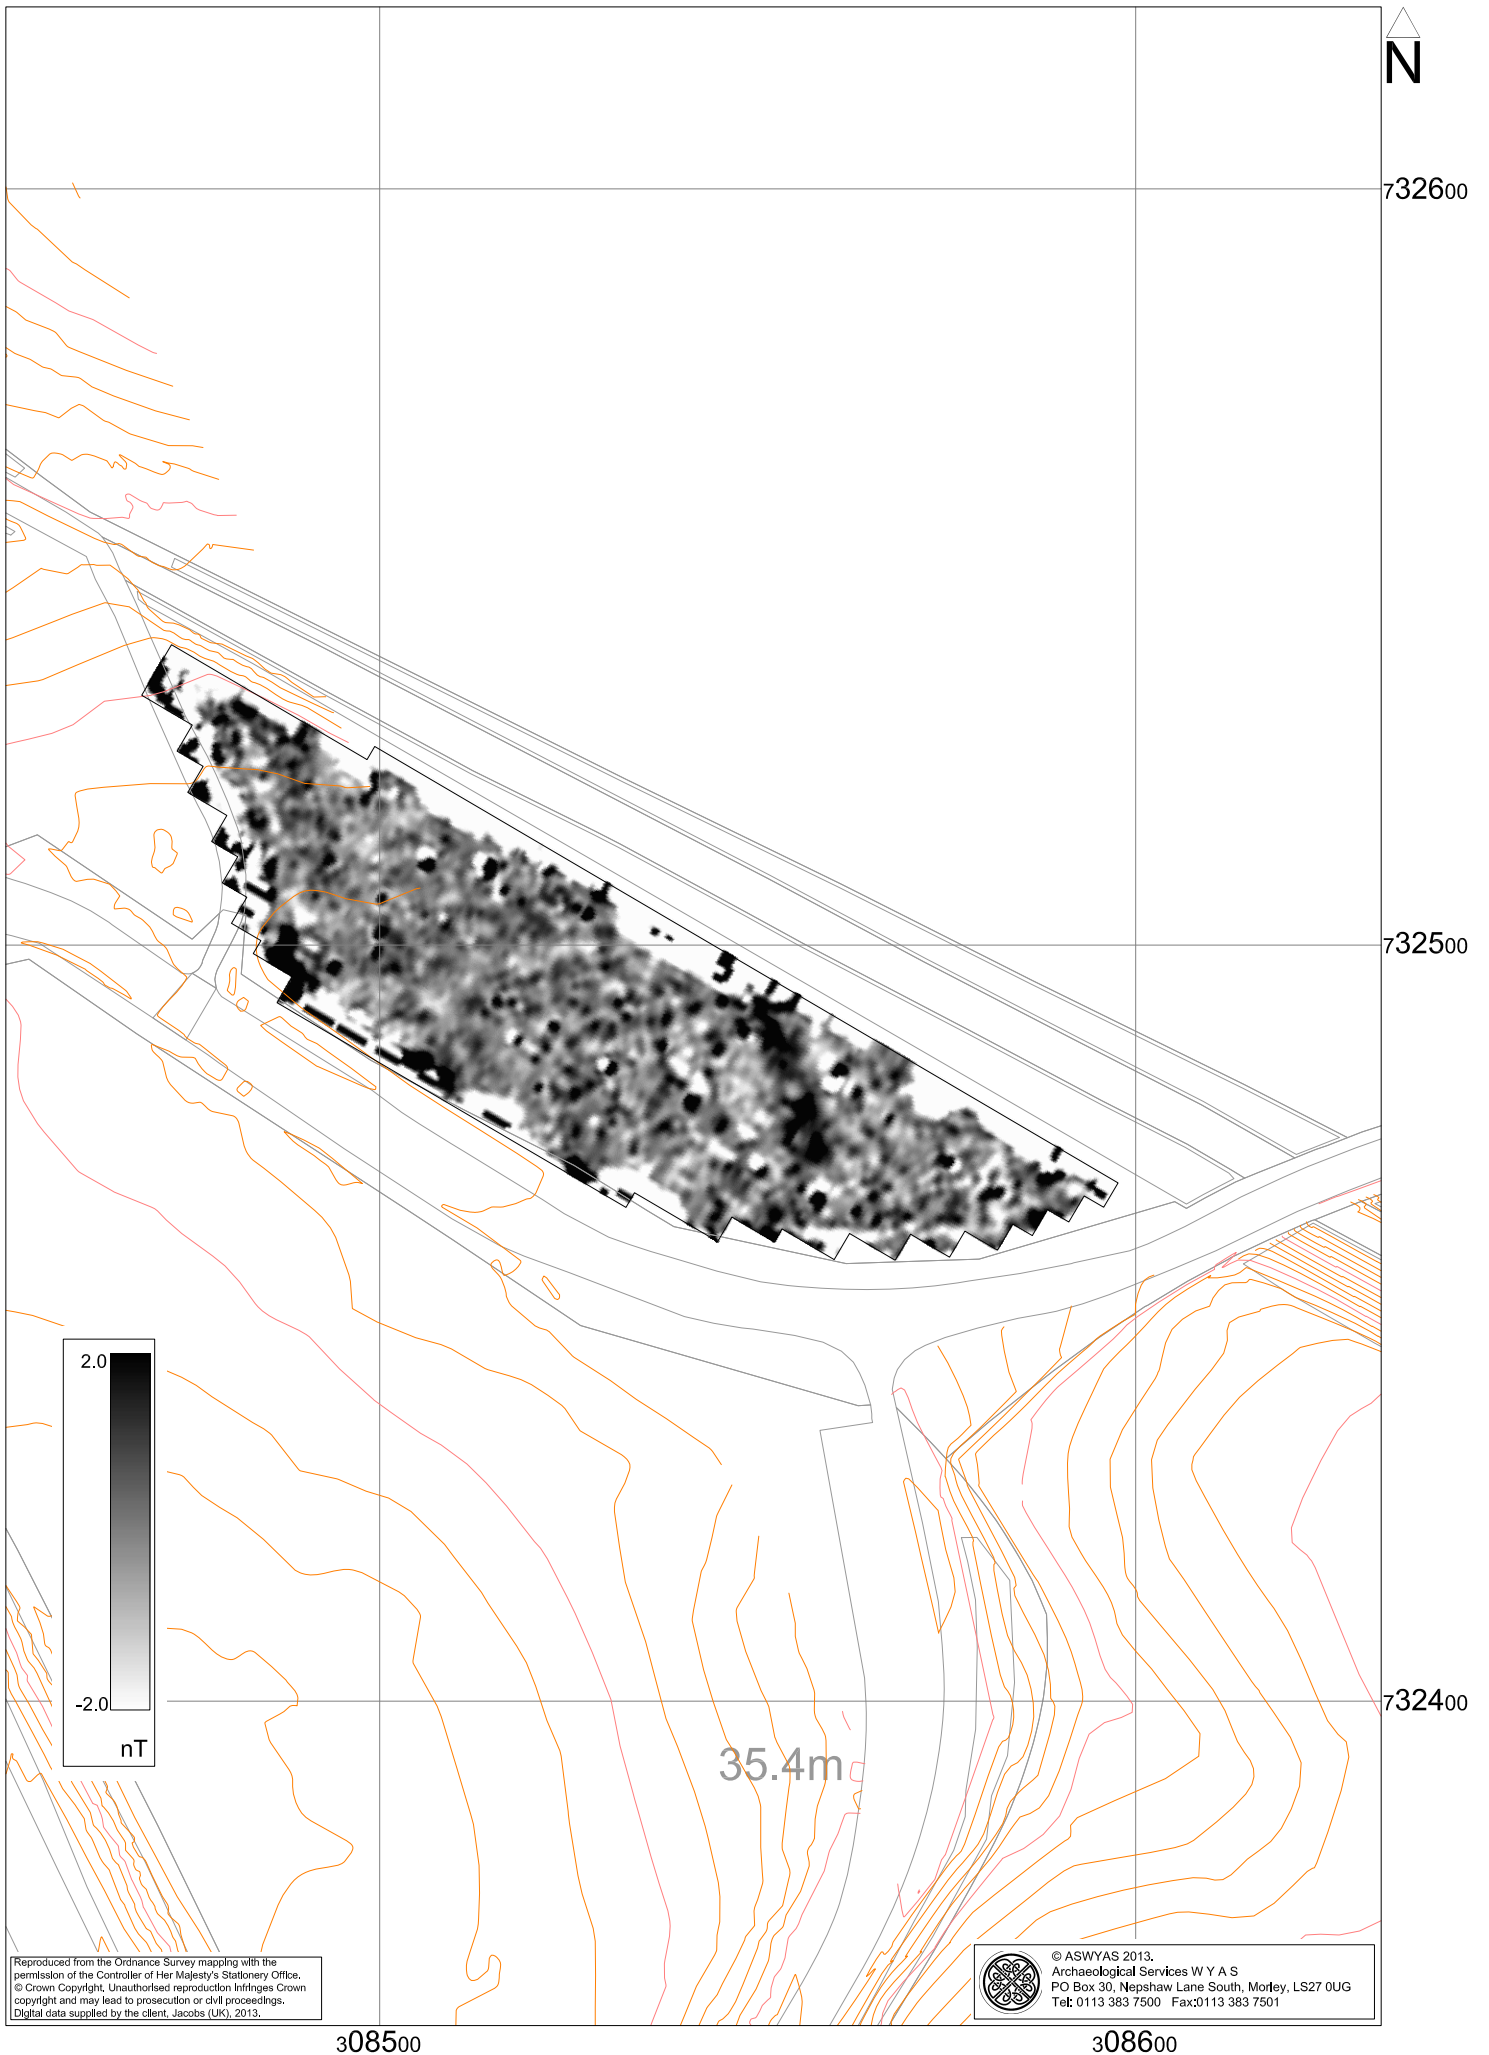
N

732600

732500

732400

2.0

-2.0

nT

35.4m

Reproduced from the Ordnance Survey mapping with the permission of the Controller of Her Majesty's Stationery Office. © Crown Copyright. Unauthorised reproduction infringes Crown copyright and may lead to prosecution or civil proceedings. Digital data supplied by the client, Jacobs (UK), 2013.

© ASWYAS 2013.
Archaeological Services W Y A S
PO Box 30, Nepshaw Lane South, Morley, LS27 0UG
Tel: 0113 383 7500 Fax:0113 383 7501

308500

308600